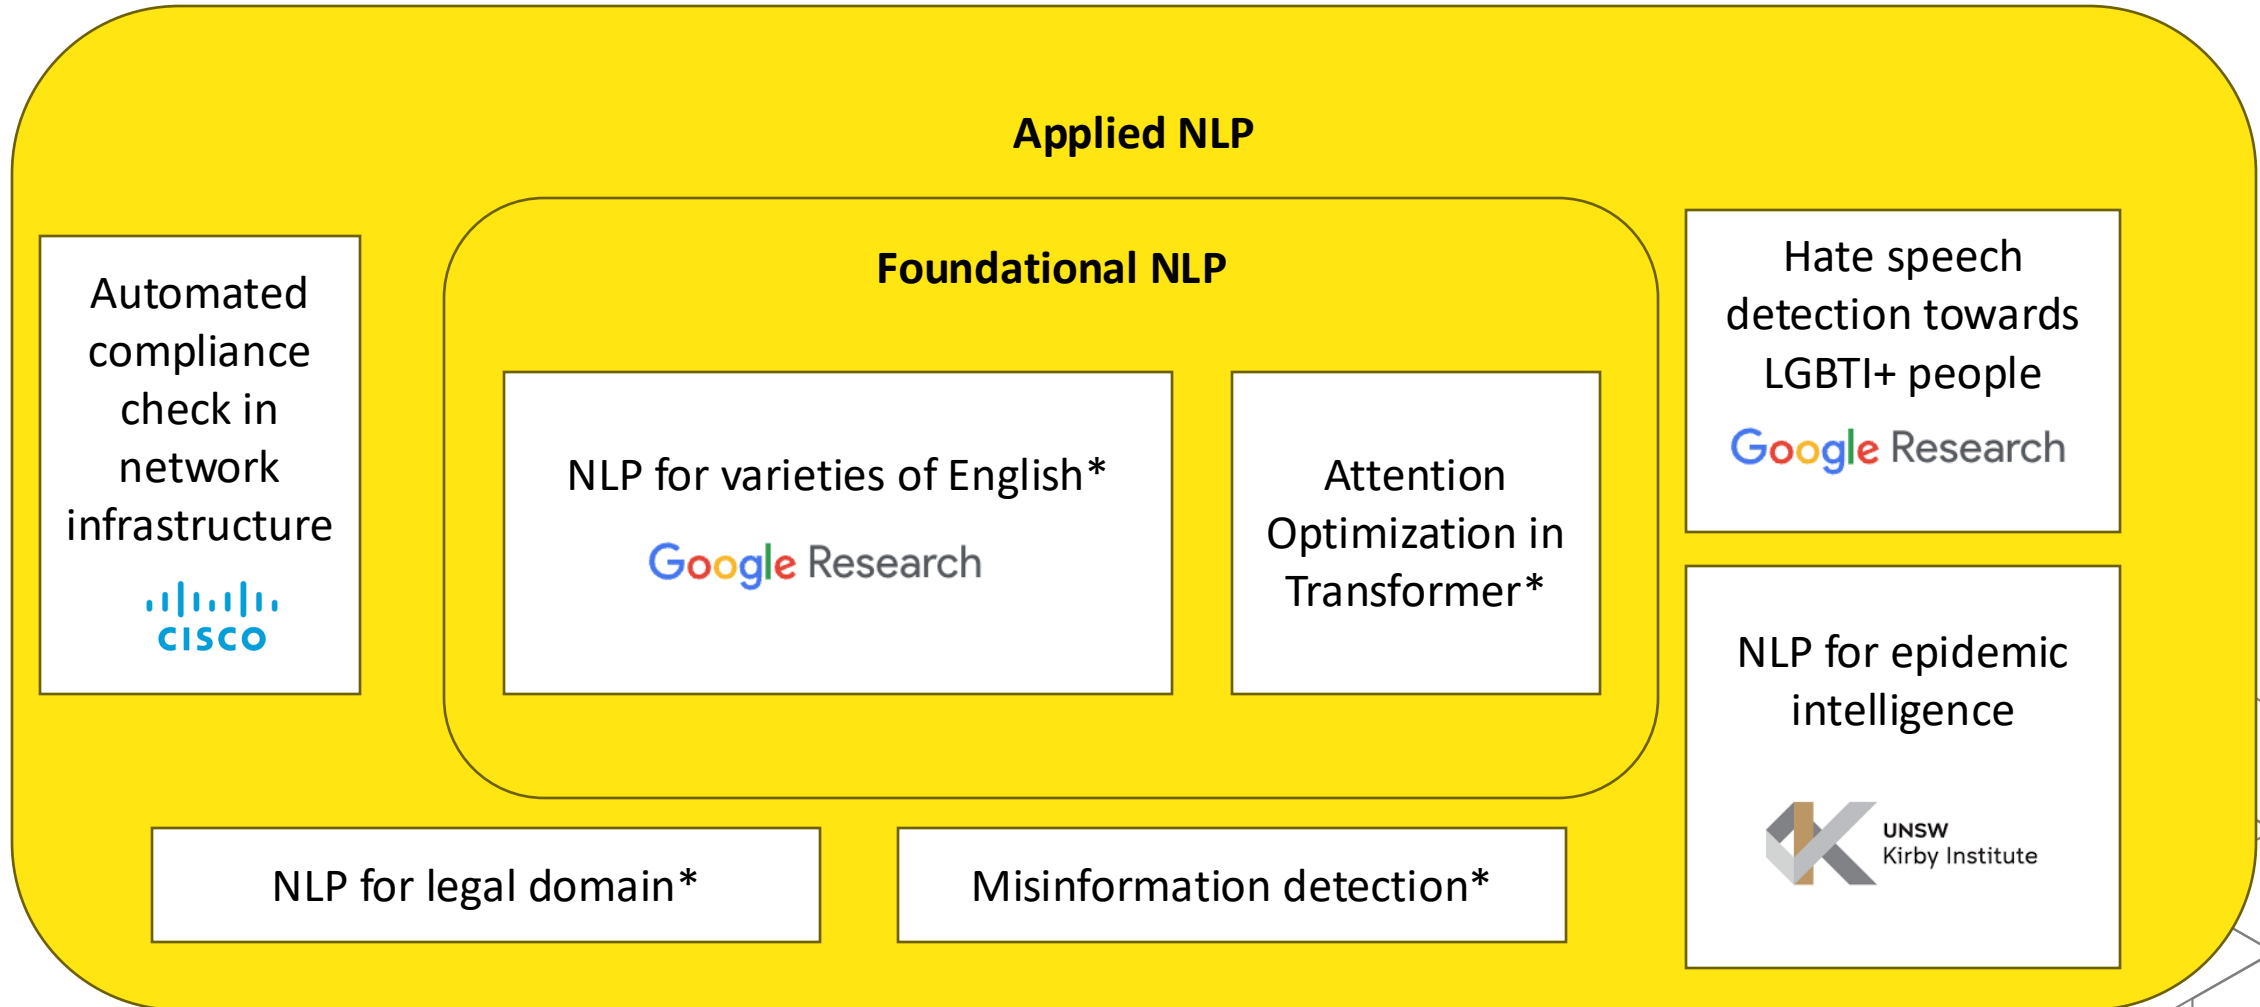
Applied NLP

Automated compliance check in network infrastructure

cisco

Foundational NLP

NLP for varieties of English*

Google Research

Attention Optimization in Transformer*

Hate speech detection towards LGBTI+ people

Google Research

NLP for epidemic intelligence

UNSW
Kirby Institute

NLP for legal domain*

Misinformation detection*